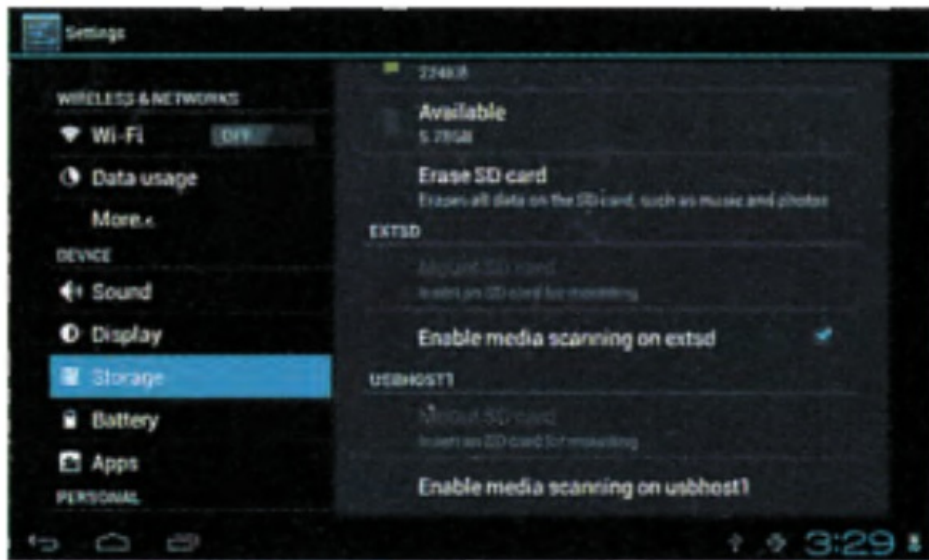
Settings

WIRELESS & NETWORKS
Wi-Fi OFF
Data usage
More...
DEVICE
Sound
Display
Storage
Battery
Apps
PERSONAL

224KB
Available
5.78GB
Erase SD card
Erases all data on the SD card, such as music and photos
EXTSD
Mount SD card
Insert an SD card for mounting
Enable media scanning on extsd
USBHOST1
Mount SD card
Insert an SD card for mounting
Enable media scanning on usbhost1

3:29